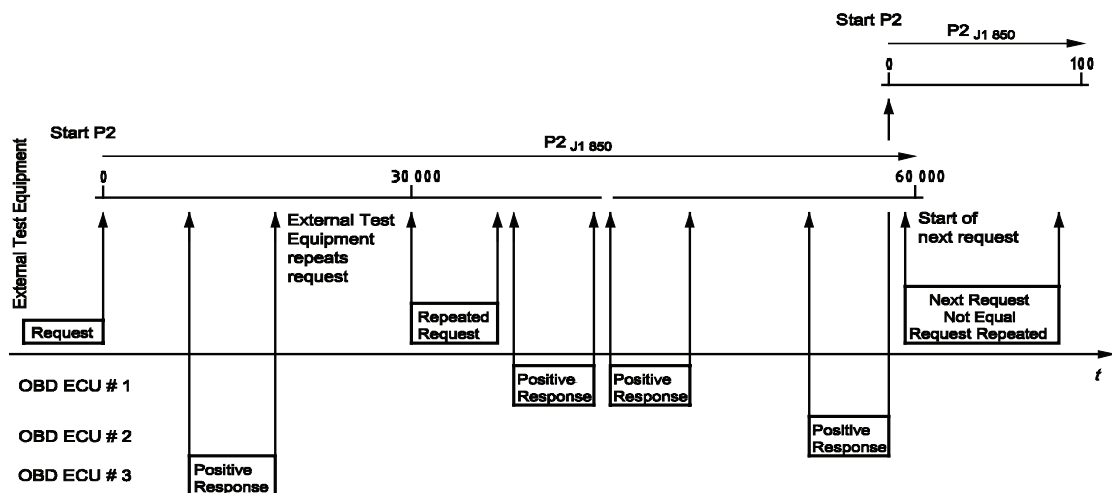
Start P2

$P2_{J1\ 850}$

0

100

External Test Equipment

Start P2

$P2_{J1\ 850}$

0

30 000

60 000

External Test Equipment repeats request

Start of next request

Request

Repeated Request

Next Request Not Equal Request Repeated

t

OBD ECU # 1

Positive Response

Positive Response

OBD ECU # 2

Positive Response

OBD ECU # 3

Positive Response